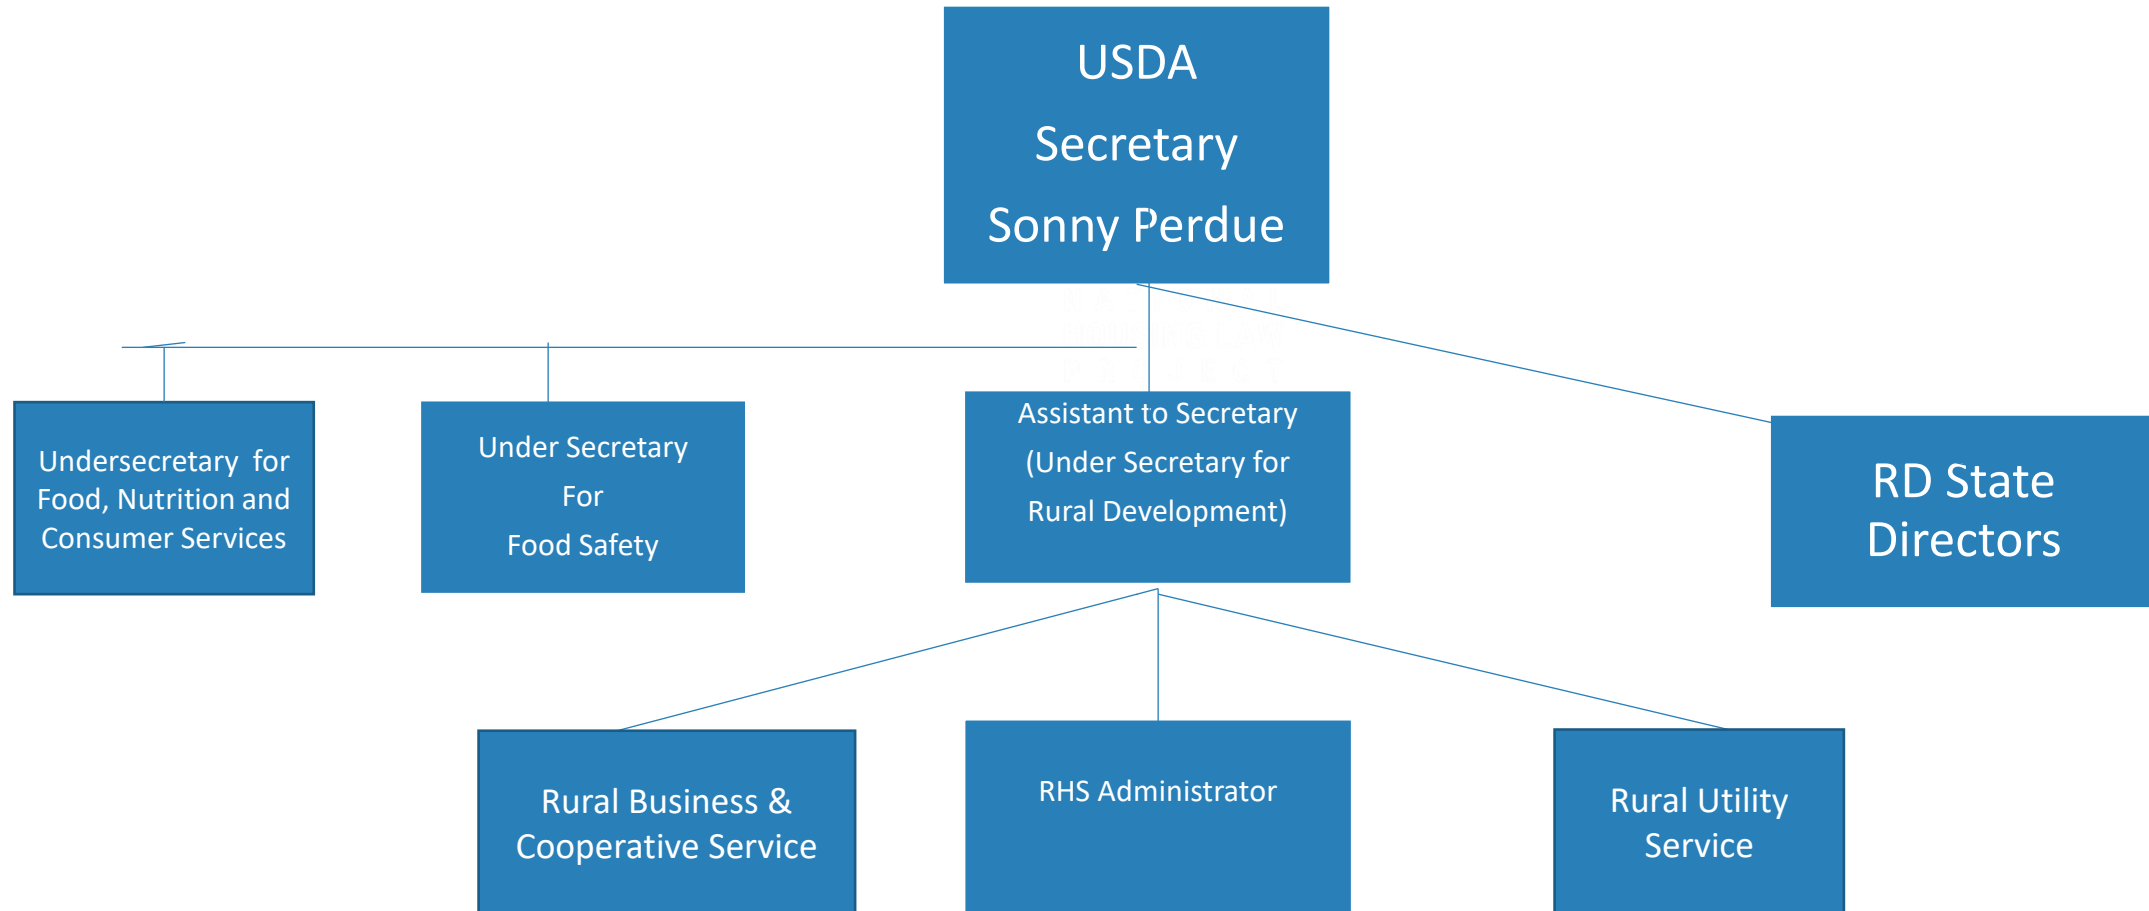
USDA
Secretary
Sonny Perdue

Undersecretary for Food, Nutrition and Consumer Services

Under Secretary
For
Food Safety

Assistant to Secretary
(Under Secretary for
Rural Development)

RD State Directors

Rural Business & Cooperative Service

RHS Administrator

Rural Utility Service